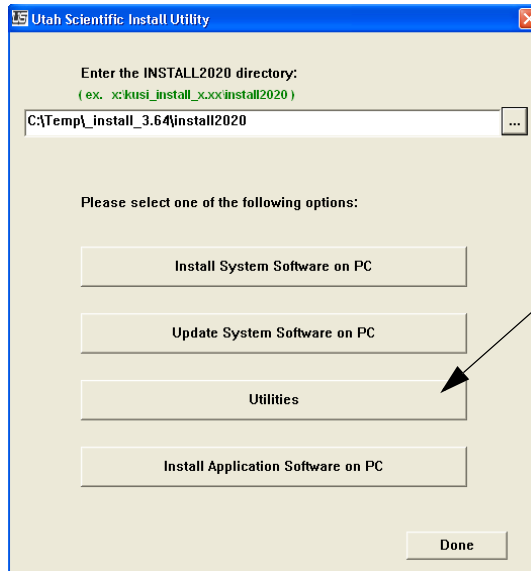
US Utah Scientific Install Utility

Enter the INSTALL2020 directory:
( ex. x:\usi_install_x.xx\install2020 )

C:\Temp\_install_3.64\install2020

...

Please select one of the following options:

Install System Software on PC

Update System Software on PC

Utilities

Install Application Software on PC

Done